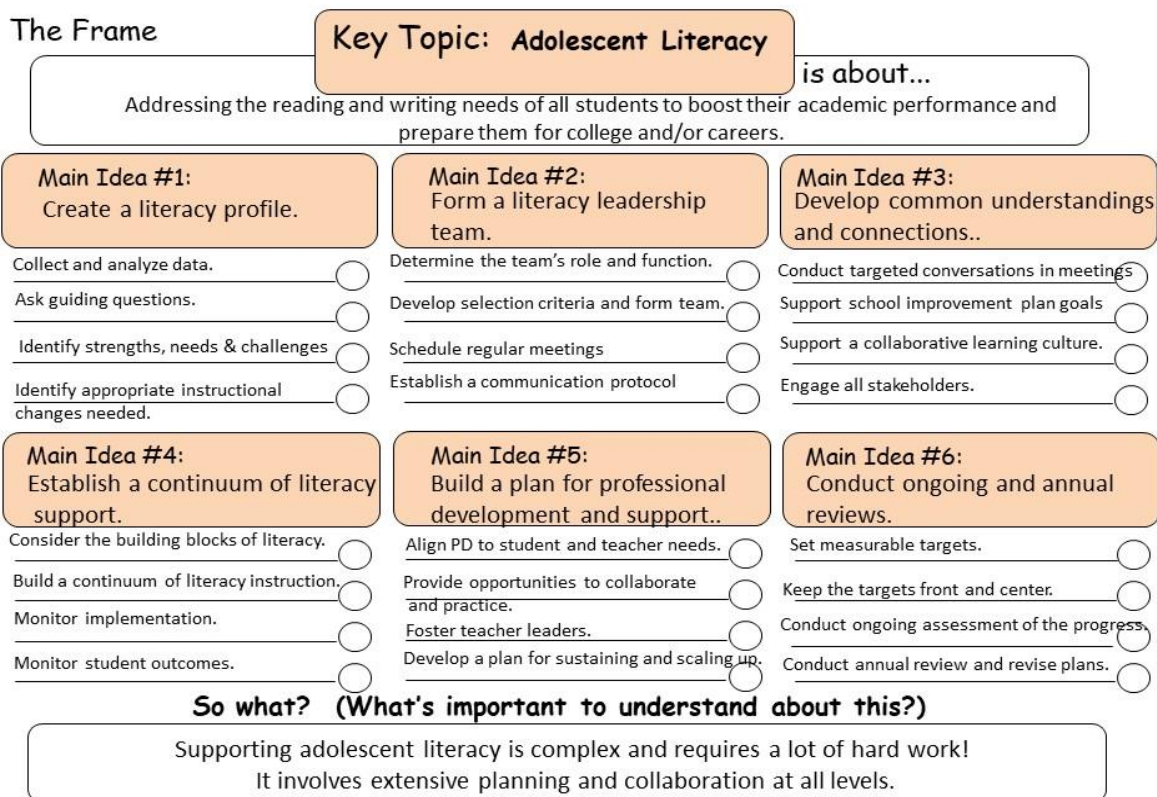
The Frame

Key Topic: Adolescent Literacy

is about...

Addressing the reading and writing needs of all students to boost their academic performance and prepare them for college and/or careers.

Main Idea #1:
Create a literacy profile.

Collect and analyze data.
Ask guiding questions.
Identify strengths, needs & challenges
Identify appropriate instructional changes needed.

Main Idea #2:
Form a literacy leadership team.

Determine the team's role and function.
Develop selection criteria and form team.
Schedule regular meetings
Establish a communication protocol

Main Idea #3:
Develop common understandings and connections..

Conduct targeted conversations in meetings
Support school improvement plan goals
Support a collaborative learning culture.
Engage all stakeholders.

Main Idea #4:
Establish a continuum of literacy support.

Consider the building blocks of literacy.
Build a continuum of literacy instruction.
Monitor implementation.
Monitor student outcomes.

Main Idea #5:
Build a plan for professional development and support..

Align PD to student and teacher needs.
Provide opportunities to collaborate and practice.
Foster teacher leaders.
Develop a plan for sustaining and scaling up.

Main Idea #6:
Conduct ongoing and annual reviews.

Set measurable targets.
Keep the targets front and center.
Conduct ongoing assessment of the progress.
Conduct annual review and revise plans.

So what? (What's important to understand about this?)

Supporting adolescent literacy is complex and requires a lot of hard work!
It involves extensive planning and collaboration at all levels.